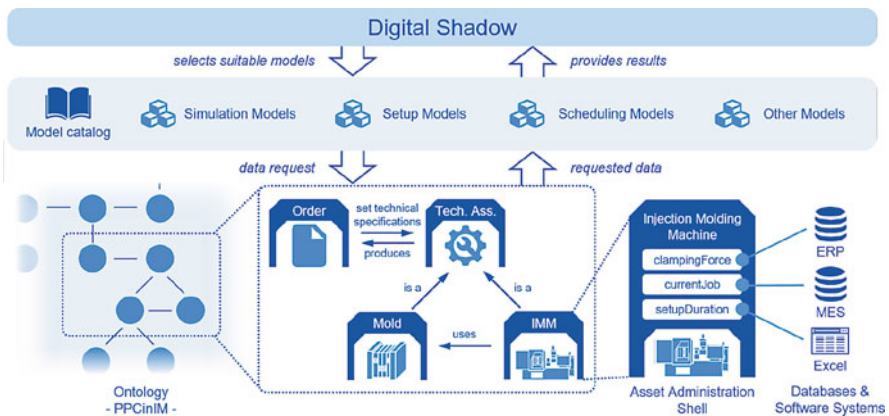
Digital Shadow

selects suitable models

provides results

Model catalog

Simulation Models

Setup Models

Scheduling Models

Other Models

data request

requested data

Order

set technical specifications

produces

Tech. Ass.

is a

is a

Mold

uses

IMM

Injection Molding Machine

clampingForce

currentJob

setupDuration

Asset Administration Shell

ERP

MES

Excel

Databases & Software Systems

Ontology - PPCinIM -